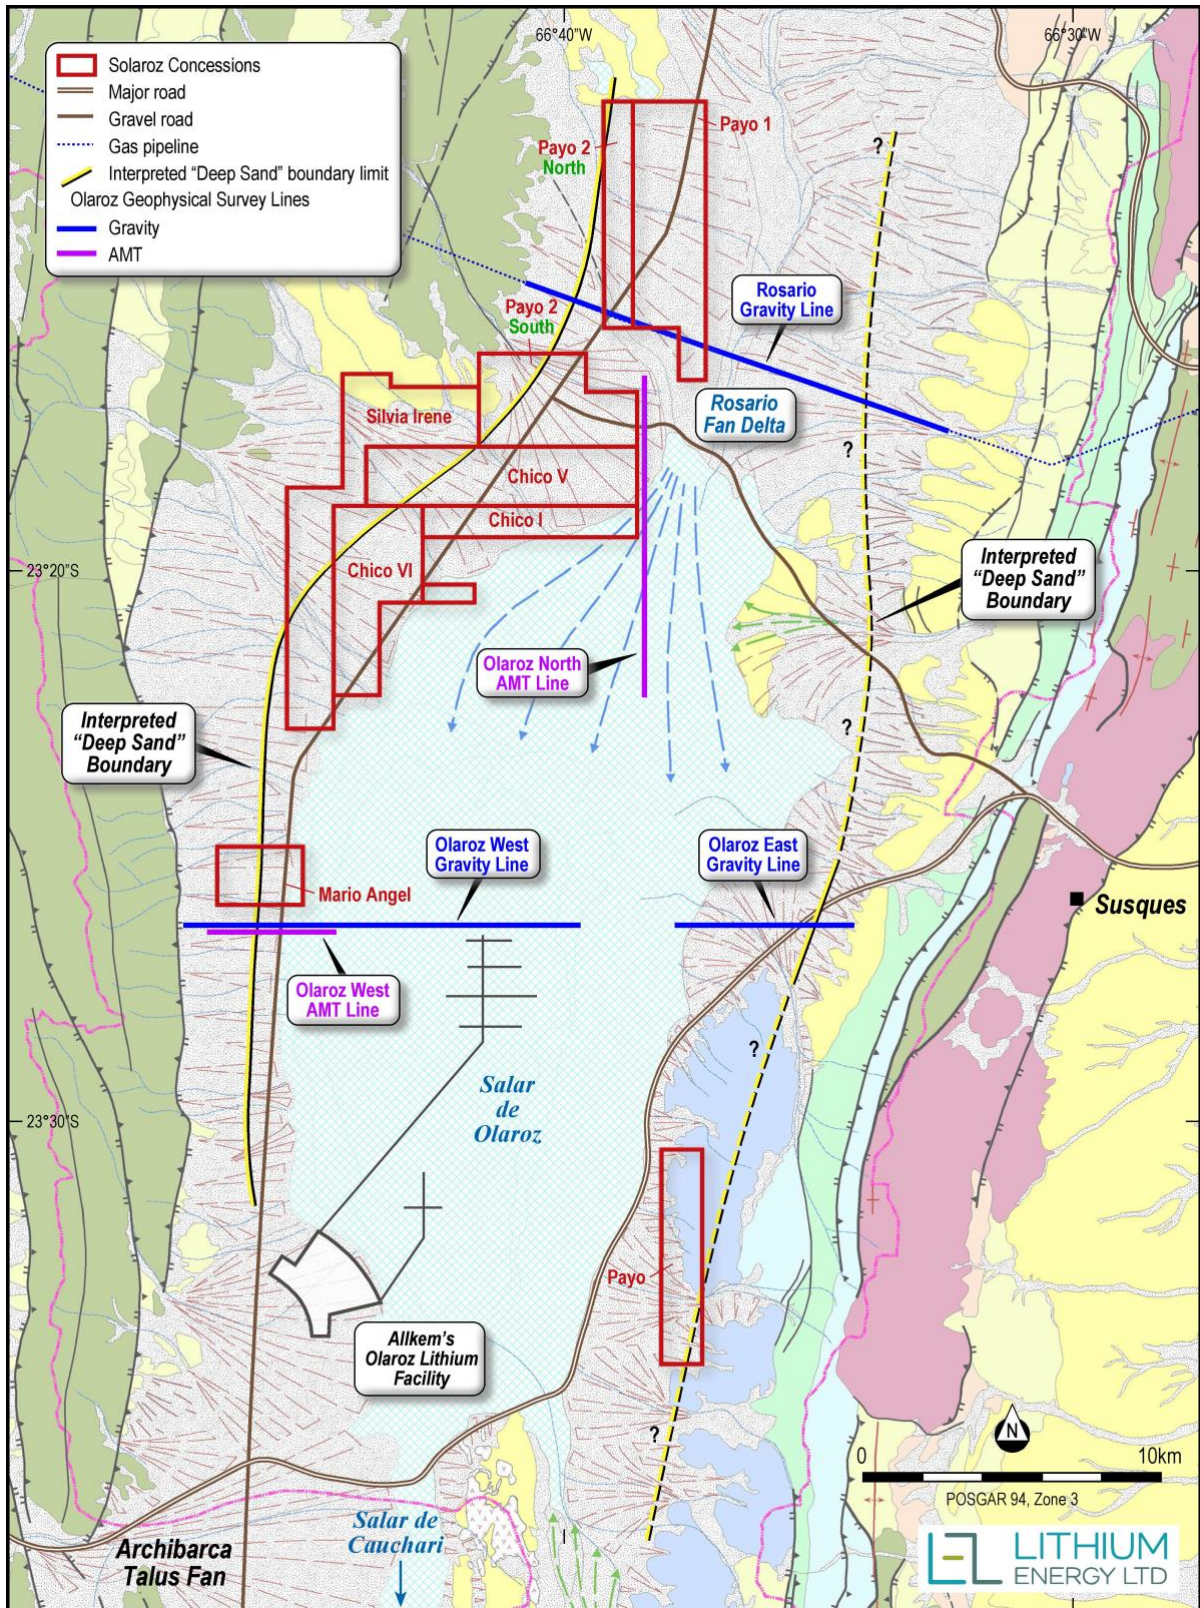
Solaroz Concessions
Major road
Gravel road
Gas pipeline
Interpreted "Deep Sand" boundary limit
Olaroz Geophysical Survey Lines
Gravity
AMT

66°40'W
66°30'W

Payo 1
Payo 2 North
?
Rosario Gravity Line
Payo 2 South
Rosario Fan Delta
Silvia Irene
?
Chico V
Chico I
23°20'S
Chico VI
Interpreted "Deep Sand" Boundary
Olaroz North AMT Line
Interpreted "Deep Sand" Boundary
?
Olaroz West Gravity Line
Olaroz East Gravity Line
Mario Angel
Susques
Olaroz West AMT Line
?
Salar de Olaroz
23°30'S
Payo
Allkem's Olaroz Lithium Facility
?
N
0
10km
POSGAR 94, Zone 3
Salar de Cauchari
Archibarca Talus Fan
LITHIUM ENERGY LTD